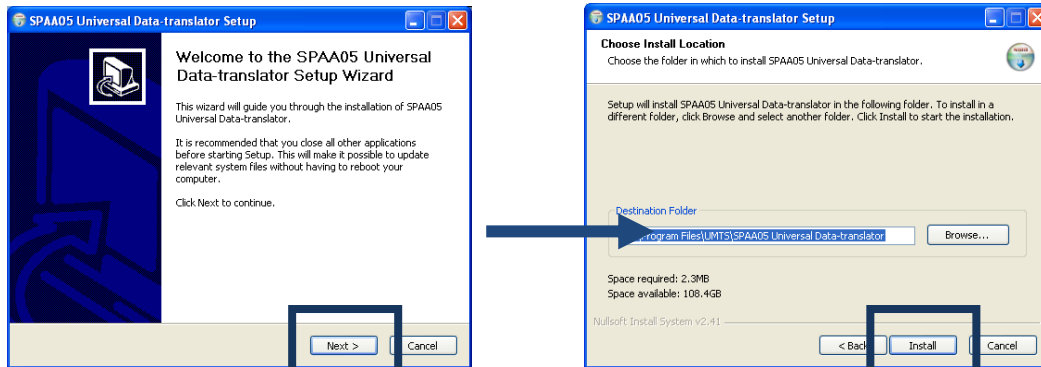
SPAA05 Universal Data-translator Setup

Welcome to the SPAA05 Universal Data-translator Setup Wizard

This wizard will guide you through the installation of SPAA05 Universal Data-translator.

It is recommended that you close all other applications before starting Setup. This will make it possible to update relevant system files without having to reboot your computer.

Click Next to continue.

Next >
Cancel

SPAA05 Universal Data-translator Setup

Choose Install Location
Choose the folder in which to install SPAA05 Universal Data-translator.

Setup will install SPAA05 Universal Data-translator in the following folder. To install in a different folder, click Browse and select another folder. Click Install to start the installation.

Destination Folder
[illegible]Program Files\UMTS\SPAA05 Universal Data-translator
Browse...

Space required: 2.3MB
Space available: 108.4GB

Nullsoft Install System v2.41

< Back
Install
Cancel